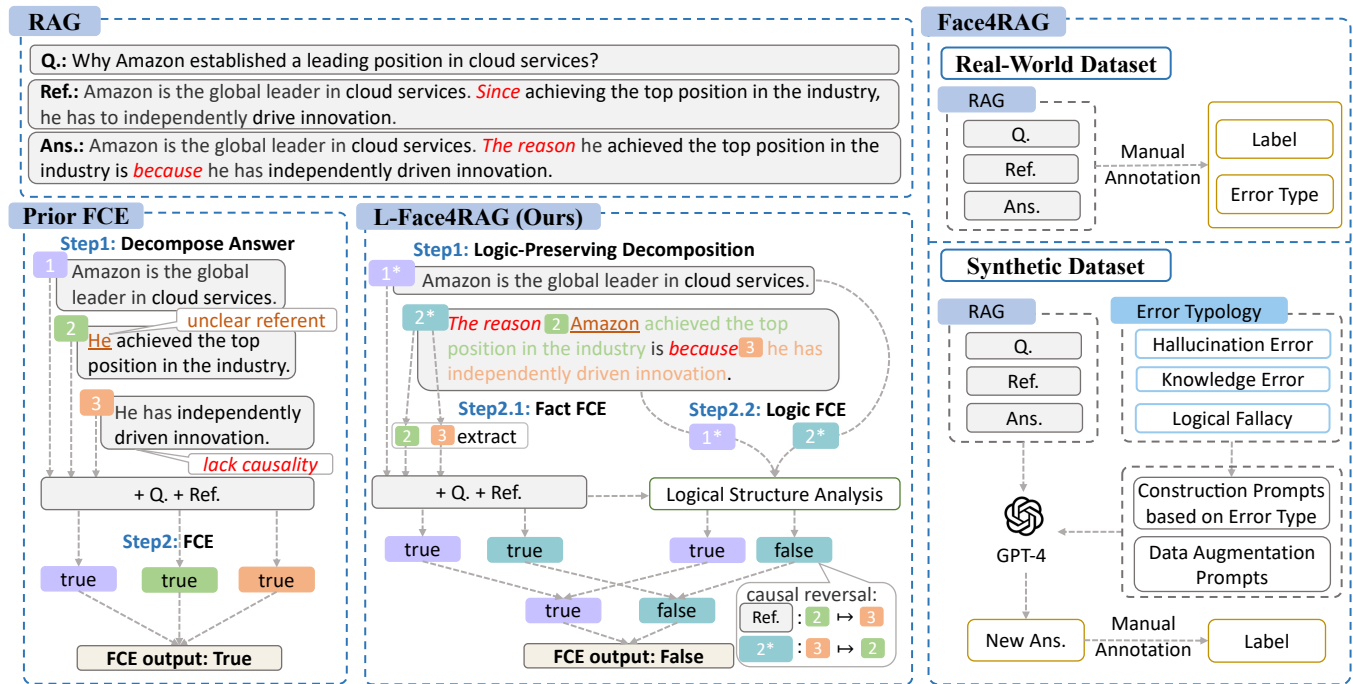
RAG

Q.: Why Amazon established a leading position in cloud services?

Ref.: Amazon is the global leader in cloud services. Since achieving the top position in the industry, he has to independently drive innovation.

Ans.: Amazon is the global leader in cloud services. The reason he achieved the top position in the industry is because he has independently driven innovation.

Prior FCE

Step1: Decompose Answer

1 Amazon is the global leader in cloud services.

2 He achieved the top position in the industry.

unclear referent

3 He has independently driven innovation.

lack causality

+ Q. + Ref.

Step2: FCE

true true true

FCE output: True

L-Face4RAG (Ours)

Step1: Logic-Preserving Decomposition

1* Amazon is the global leader in cloud services.

2* The reason 2 Amazon achieved the top position in the industry is because 3 he has independently driven innovation.

Step2.1: Fact FCE

2 3 extract

Step2.2: Logic FCE

1* 2*

+ Q. + Ref.

Logical Structure Analysis

true true true false

causal reversal:

Ref. : 2 $\mapsto$ 3

2* : 3 $\mapsto$ 2

true false

FCE output: False

Face4RAG

Real-World Dataset

RAG

Q.

Ref.

Ans.

Manual Annotation

Label

Error Type

Synthetic Dataset

RAG

Q.

Ref.

Ans.

Error Typology

Hallucination Error

Knowledge Error

Logical Fallacy

Construction Prompts based on Error Type

Data Augmentation Prompts

GPT-4

New Ans.

Manual Annotation

Label